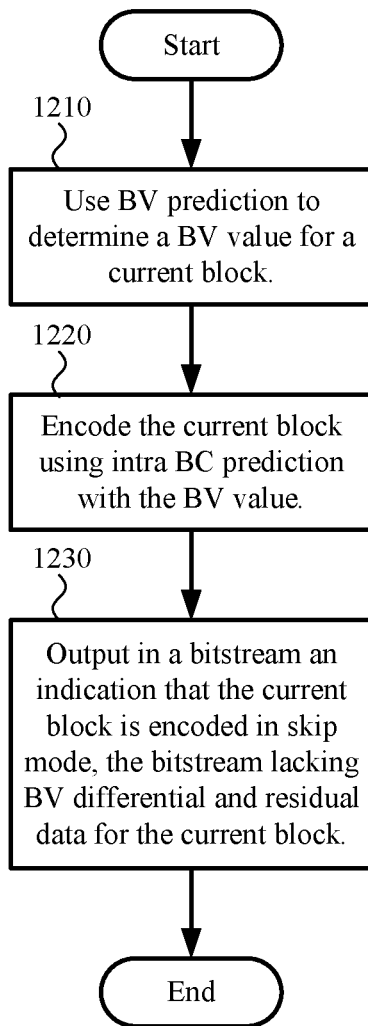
Start

1210

Use BV prediction to determine a BV value for a current block.

1220

Encode the current block using intra BC prediction with the BV value.

1230

Output in a bitstream an indication that the current block is encoded in skip mode, the bitstream lacking BV differential and residual data for the current block.

End